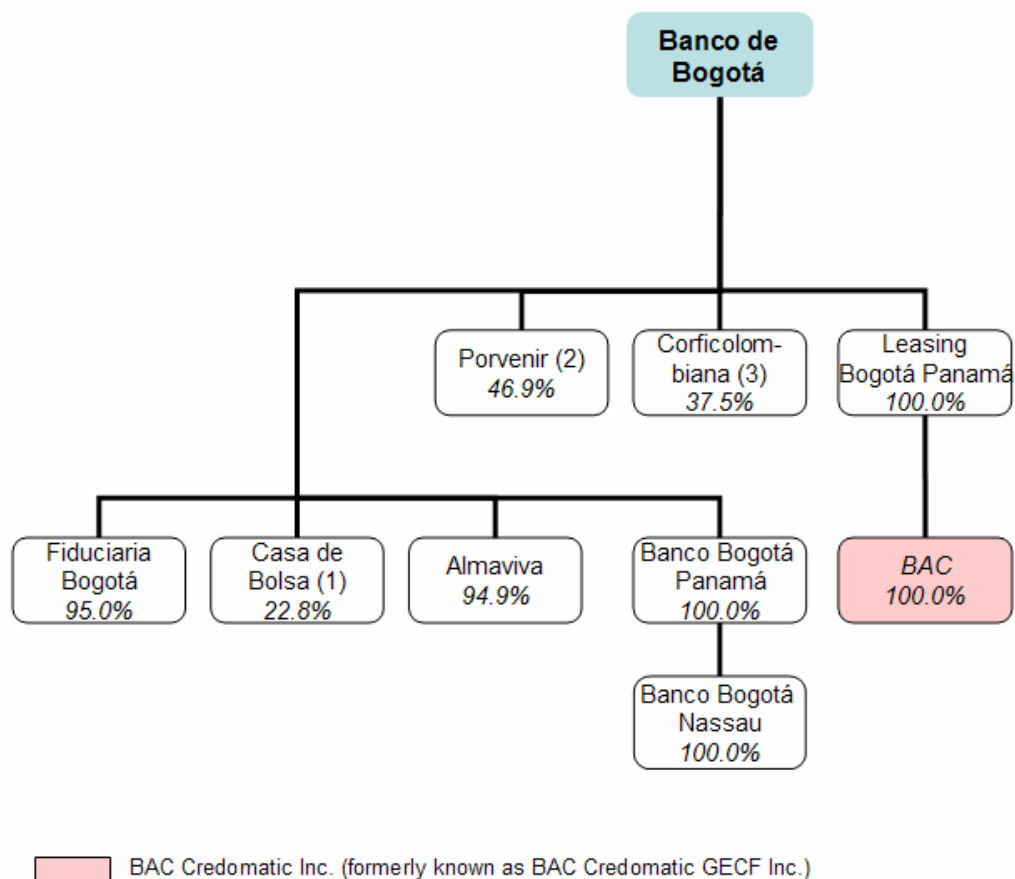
Banco de Bogotá

Porvenir (2)
46.9%

Corficolombiana (3)
37.5%

Leasing Bogotá Panamá
100.0%

Fiduciaria Bogotá
95.0%

Casa de Bolsa (1)
22.8%

Almaviva
94.9%

Banco Bogotá Panamá
100.0%

BAC
100.0%

Banco Bogotá Nassau
100.0%

BAC Credomatic Inc. (formerly known as BAC Credomatic GECF Inc.)